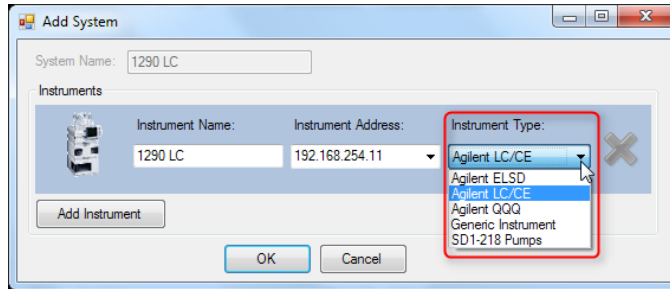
Add System

System Name: 1290 LC

Instruments

Instrument Name: 1290 LC

Instrument Address: 192.168.254.11

Instrument Type: Agilent LC/CE

Agilent ELSD
Agilent LC/CE
Agilent QQQ
Generic Instrument
SD1-218 Pumps

Add Instrument

OK

Cancel